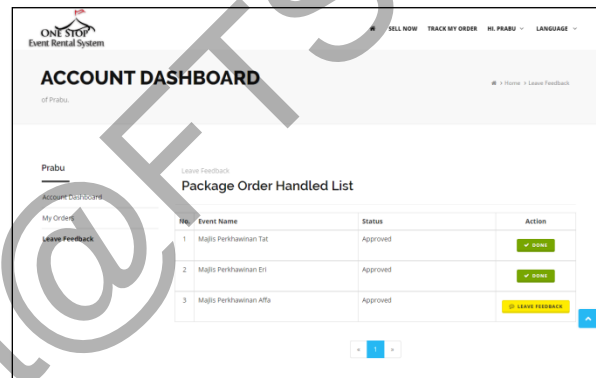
ONE STOP
Event Rental System

SELL NOW TRACK MY ORDER HI, PRABU LANGUAGE

ACCOUNT DASHBOARD

of Prabu.

> Home > Leave Feedback

Prabu

Account Dashboard

My Orders

Leave Feedback

Leave Feedback

Package Order Handled List

| No. | Event Name | Status | Action |
|---|---|---|---|
| 1 | Majlis Perkhawinan Tat | Approved | ✔ DONE |
| 2 | Majlis Perkhawinan Eri | Approved | ✔ DONE |
| 3 | Majlis Perkhawinan Affa | Approved | LEAVE FEEDBACK |

« 1 »